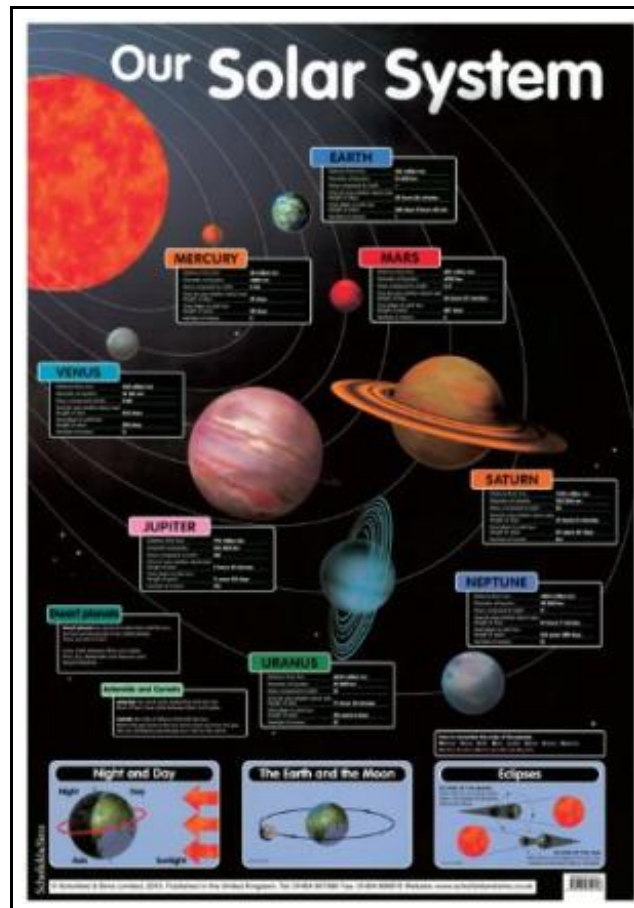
Our Solar System

EARTH

MERCURY

MARS

VENUS

SATURN

JUPITER

NEPTUNE

Dwarf planets

URANUS

Asteroids and Comets

Night and Day

Night

Day

Axis

Sunlight

The Earth and the Moon

Eclipses

Schofield&Sims

© Schofield & Sims Limited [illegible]. Published in the United Kingdom. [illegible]